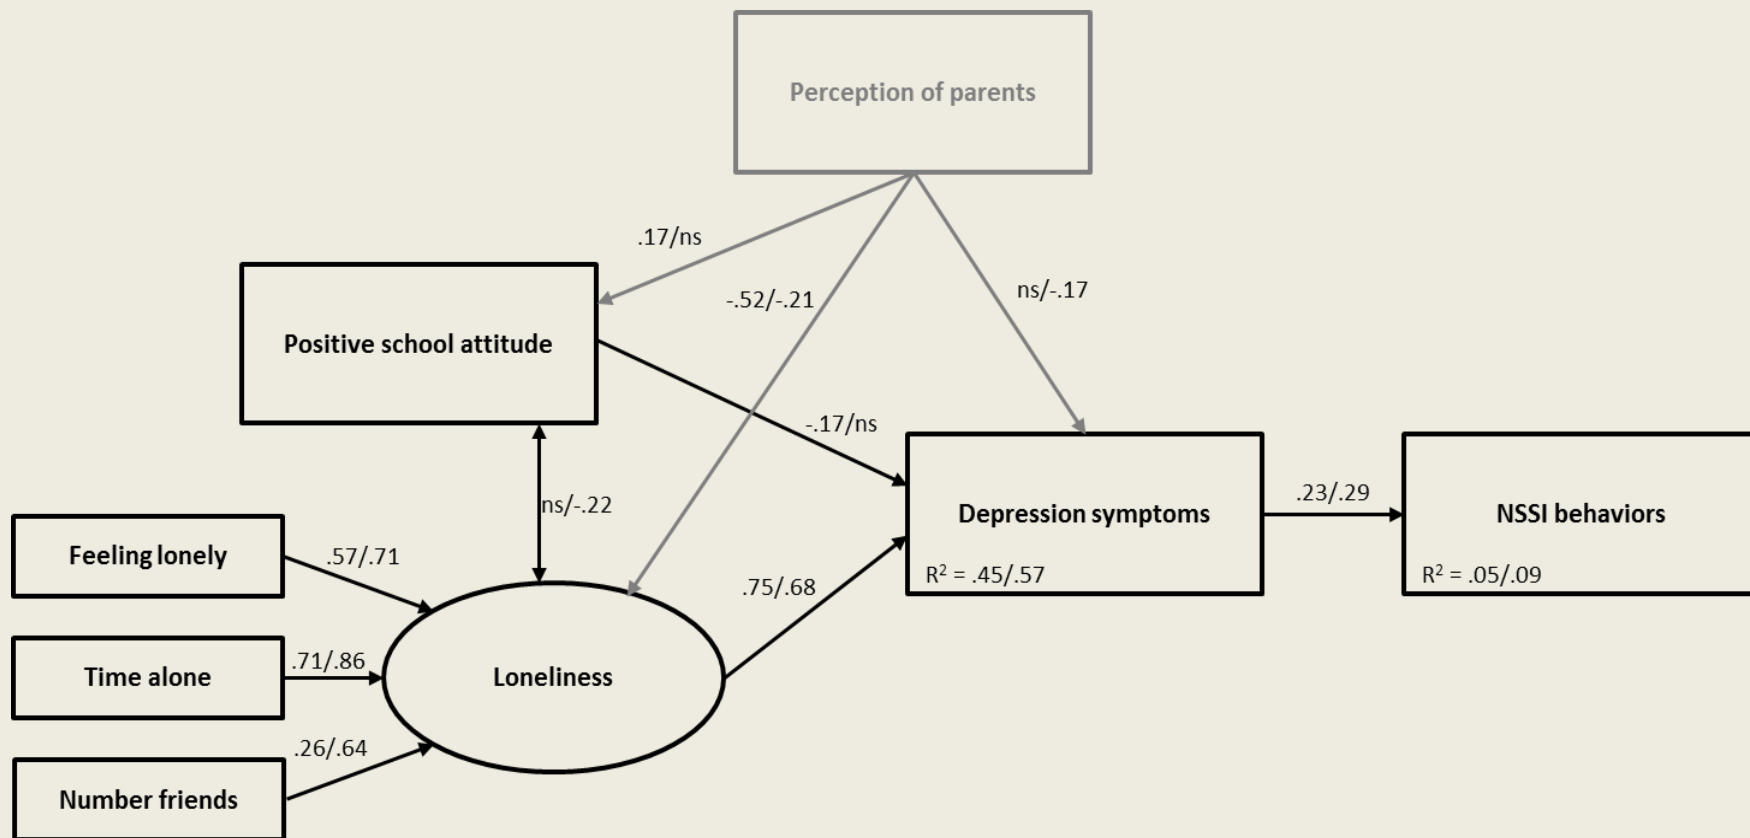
Perception of parents

.17/ns

-.52/-.21

ns/-.17

Positive school attitude

-.17/ns

Depression symptoms

$R^2$ = .45/.57

.23/.29

NSSI behaviors

$R^2$ = .05/.09

ns/-.22

Feeling lonely

.57/.71

Time alone

.71/.86

Loneliness

.75/.68

Number friends

.26/.64